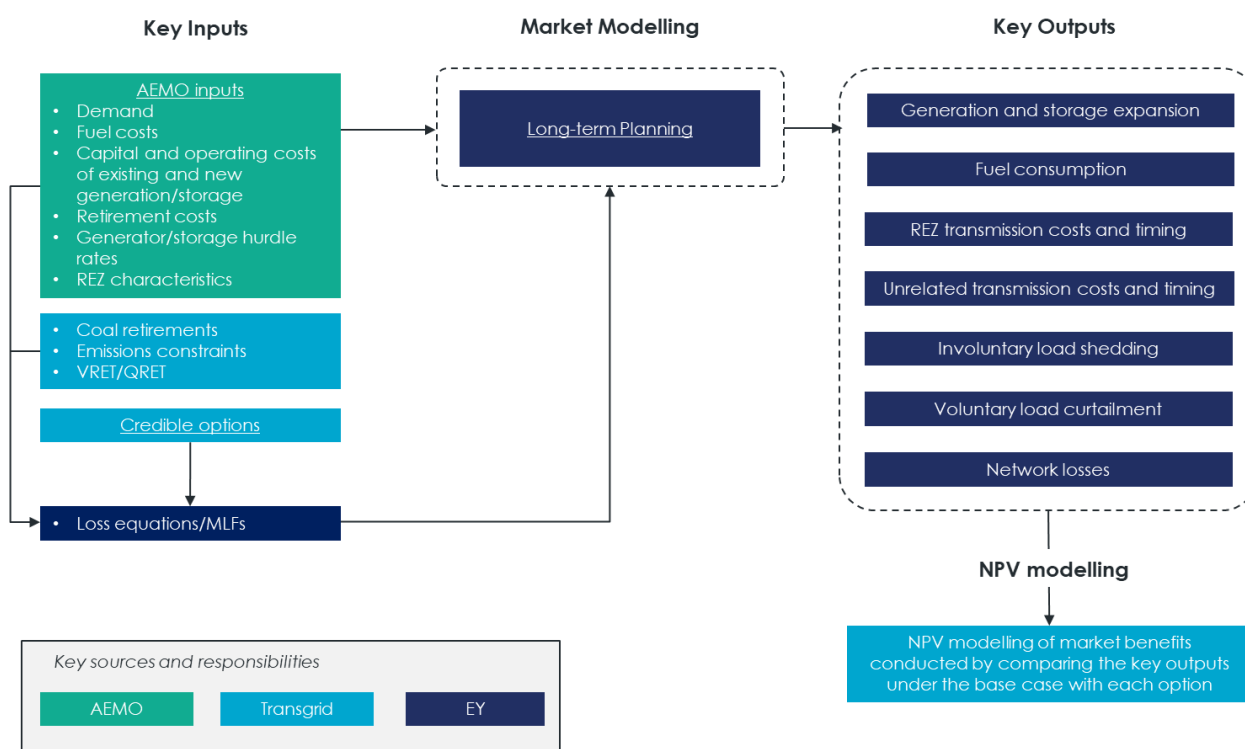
Key Inputs

Market Modelling

Key Outputs

AEMO inputs
• Demand
• Fuel costs
• Capital and operating costs of existing and new generation/storage
• Retirement costs
• Generator/storage hurdle rates
• REZ characteristics

• Coal retirements
• Emissions constraints
• VRET/QRET

Credible options

• Loss equations/MLFs

Long-term Planning

Generation and storage expansion

Fuel consumption

REZ transmission costs and timing

Unrelated transmission costs and timing

Involuntary load shedding

Voluntary load curtailment

Network losses

NPV modelling

NPV modelling of market benefits conducted by comparing the key outputs under the base case with each option

Key sources and responsibilities

AEMO

Transgrid

EY